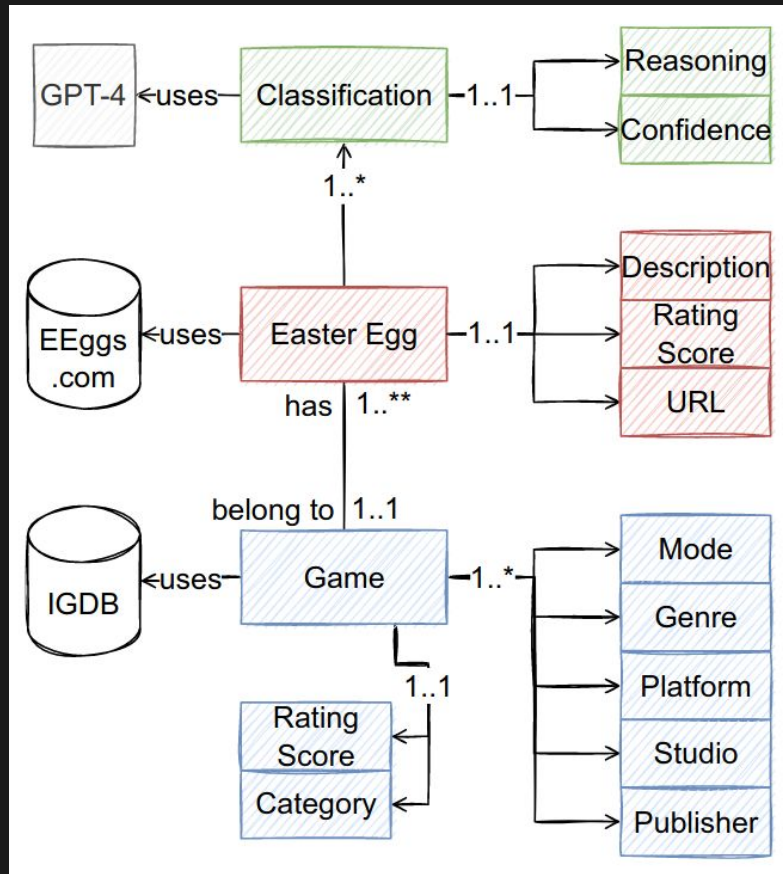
GPT-4 uses Classification 1..1 Reasoning
Confidence
1..*
EEggs .com uses Easter Egg 1..1 Description
Rating Score
URL
has 1..**
belong to 1..1
IGDB uses Game 1..* Mode
Genre
Platform
Studio
Publisher
1..1
Rating Score
Category